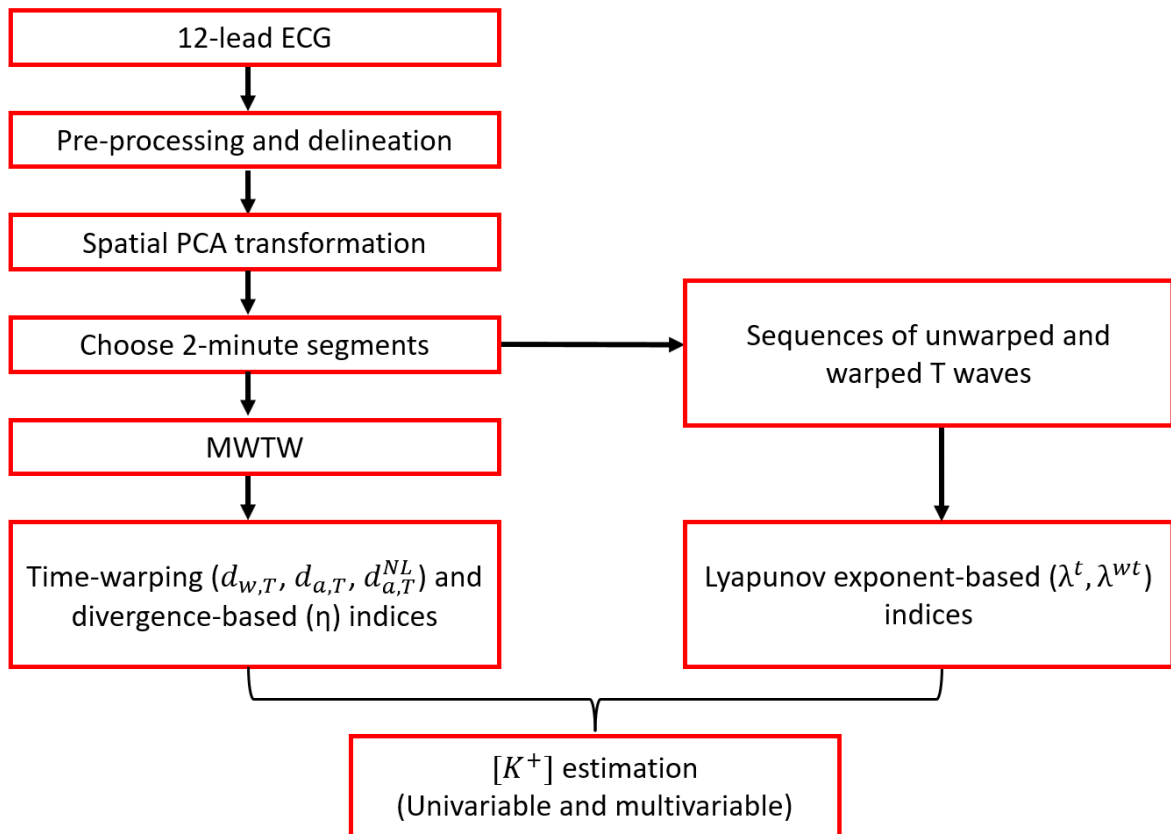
12-lead ECG

Pre-processing and delineation

Spatial PCA transformation

Choose 2-minute segments

Sequences of unwarped and warped T waves

MWTW

Time-warping ($d_{w,T}$, $d_{a,T}$, $d_{a,T}^{NL}$) and divergence-based (η) indices

Lyapunov exponent-based ($\lambda^{t}$, $\lambda^{wt}$) indices

$[K^{+}]$ estimation (Univariable and multivariable)